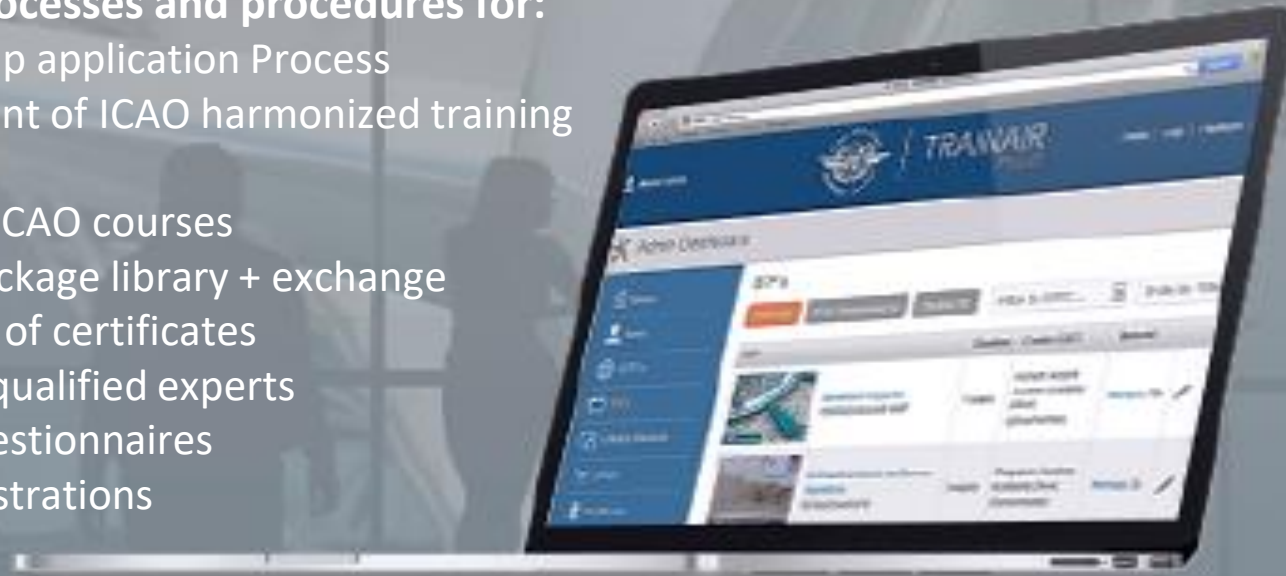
ocesses and procedures for:
p application Process
nt of ICAO harmonized training

CAO courses
ckage library + exchange
of certificates
qualified experts
estionnaires
strations

TRAINAIR

Admin Dashboard

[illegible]